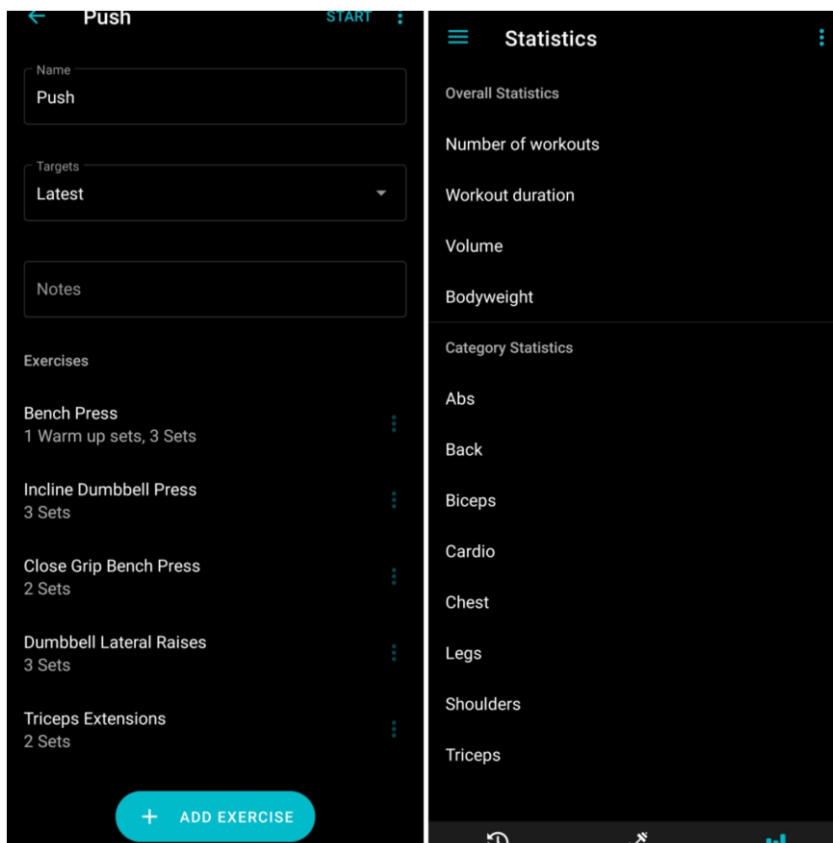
Push START

Name
Push

Targets
Latest

Notes

Exercises

Bench Press
1 Warm up sets, 3 Sets

Incline Dumbbell Press
3 Sets

Close Grip Bench Press
2 Sets

Dumbbell Lateral Raises
3 Sets

Triceps Extensions
2 Sets

+ ADD EXERCISE

Statistics

Overall Statistics

Number of workouts

Workout duration

Volume

Bodyweight

Category Statistics

Abs

Back

Biceps

Cardio

Chest

Legs

Shoulders

Triceps